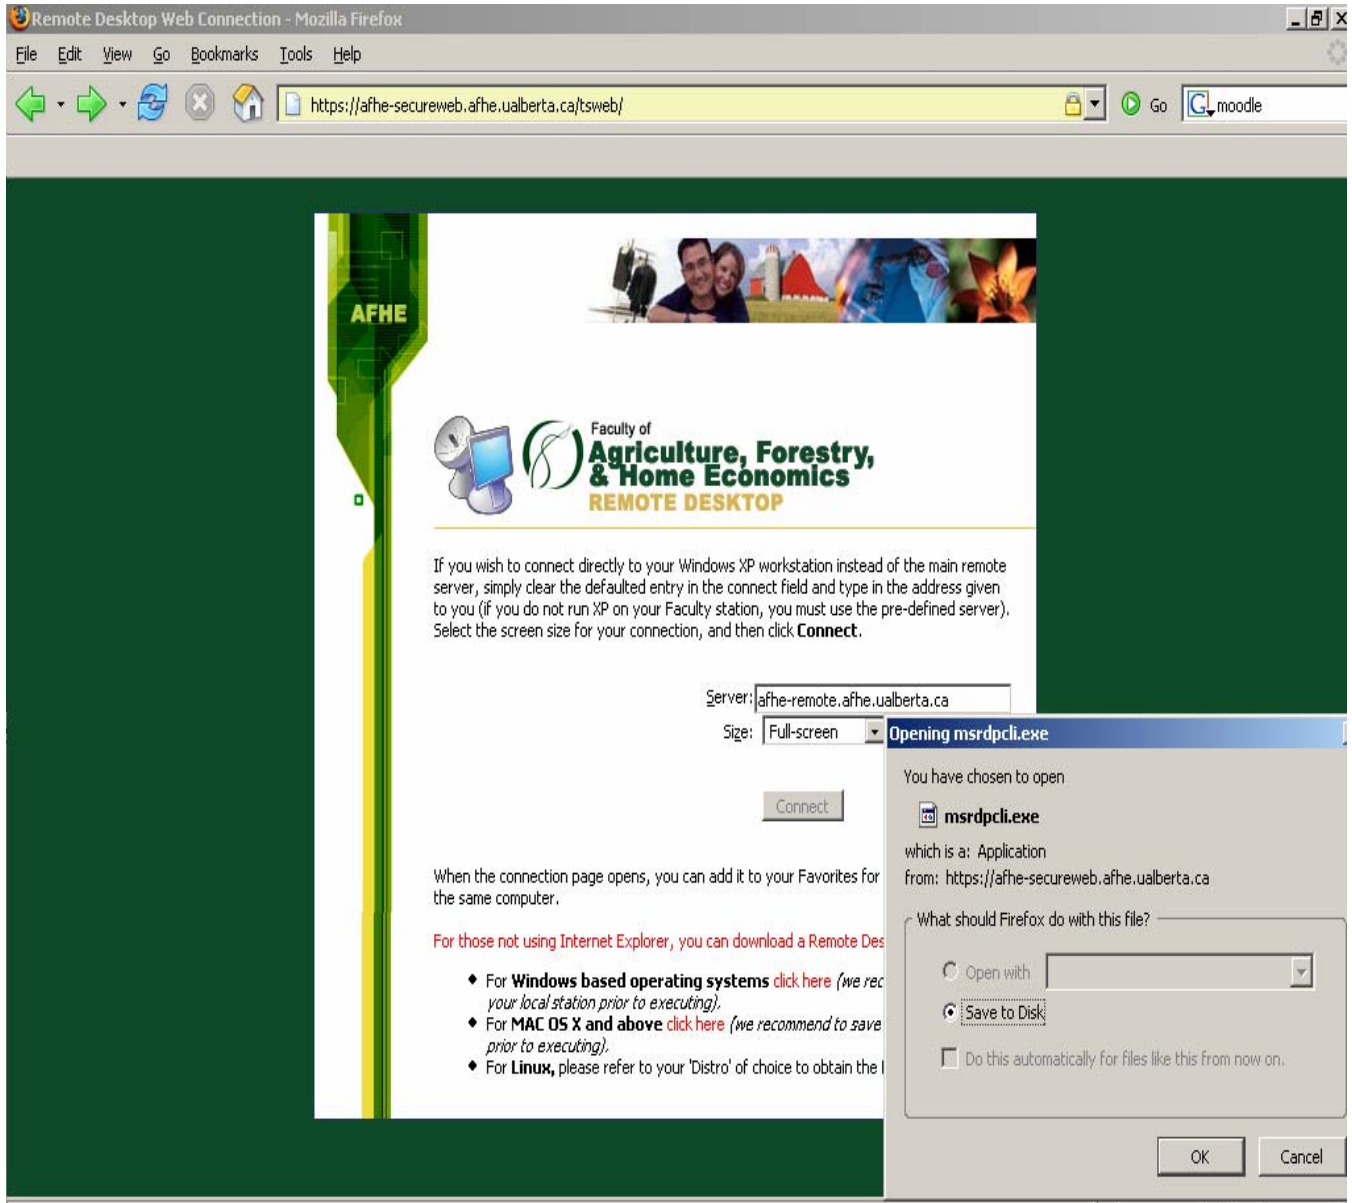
Remote Desktop Web Connection - Mozilla Firefox

File Edit View Go Bookmarks Tools Help

https://afhe-secureweb.afhe.ualberta.ca/tsweb/

Go moodle

AFHE

Faculty of Agriculture, Forestry, & Home Economics REMOTE DESKTOP

If you wish to connect directly to your Windows XP workstation instead of the main remote server, simply clear the defaulted entry in the connect field and type in the address given to you (if you do not run XP on your Faculty station, you must use the pre-defined server). Select the screen size for your connection, and then click **Connect**.

Server: afhe-remote.afhe.ualberta.ca
Size: Full-screen

Connect

When the connection page opens, you can add it to your Favorites for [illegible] the same computer.

For those not using Internet Explorer, you can download a Remote Des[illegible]

- For **Windows based operating systems** click here *(we rec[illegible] your local station prior to executing).*
- For **MAC OS X and above** click here *(we recommend to save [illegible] prior to executing).*
- For **Linux,** please refer to your 'Distro' of choice to obtain the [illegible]

Opening msrdpcli.exe

You have chosen to open

msrdpcli.exe

which is a: Application
from: https://afhe-secureweb.afhe.ualberta.ca

What should Firefox do with this file?

Open with

Save to Disk

Do this automatically for files like this from now on.

OK Cancel